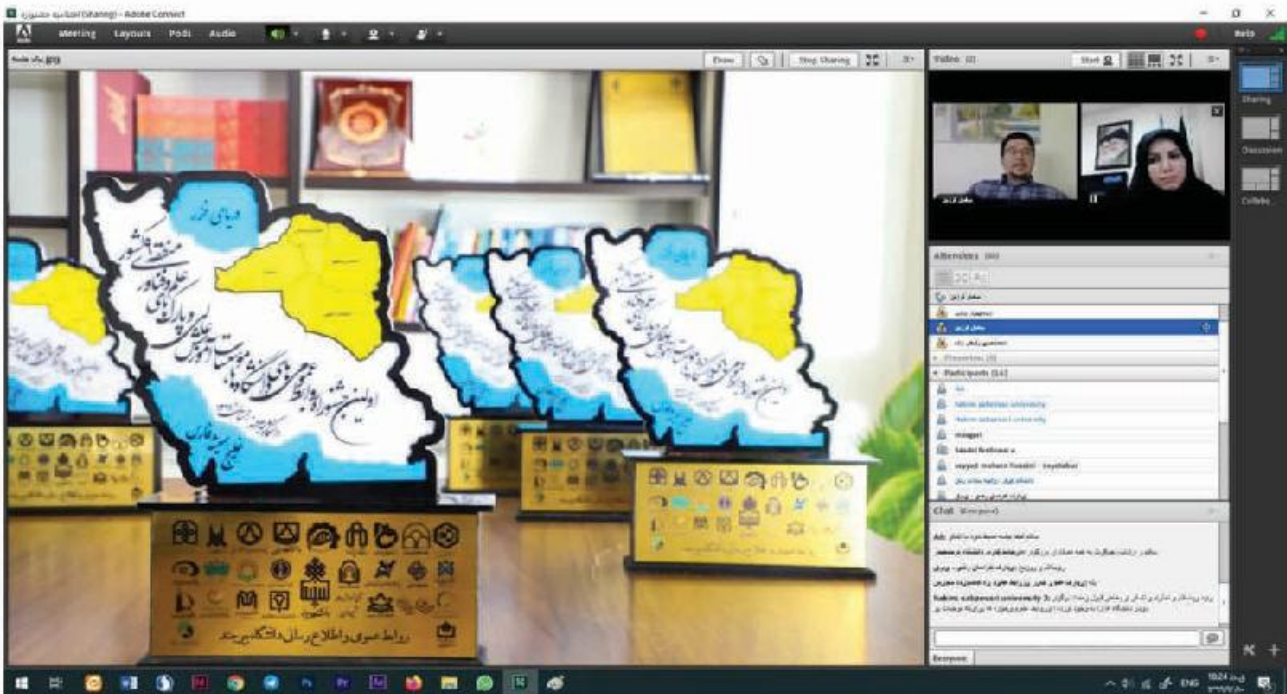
Adobe Connect

Meeting Layouts Pods Audio

Draw Stop Sharing

Video (2)

Start

Attendees (16)

Presenters (3)

Participants (11)

hakim sabzevari university

Hakim sabzevari University

mingari

seyyed mohsen fazeli

Chat (Everyone)

hakim sabzevari university 3:

Everyone

Sharing

Discussion

Collabo...

دریای خزر

خلیج فارس

روابط عمومی و اطلاع رسانی دانشگاه بیرجند

ENG 18:24